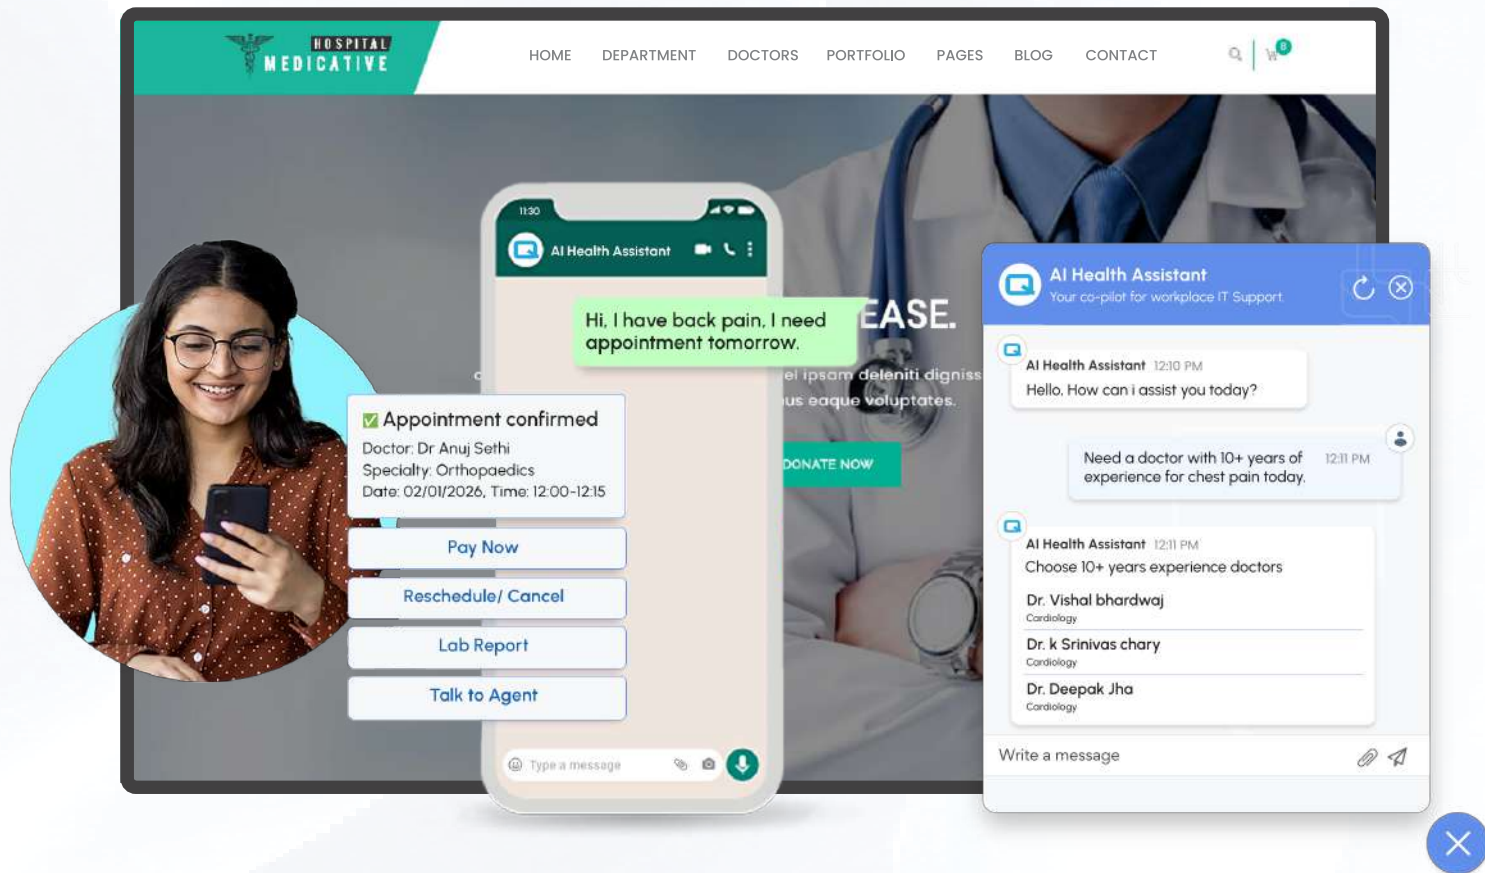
HOSPITAL
MEDICATIVE

HOME DEPARTMENT DOCTORS PORTFOLIO PAGES BLOG CONTACT

0

11:30

AI Health Assistant

Hi, I have back pain, I need appointment tomorrow.

EASE.

el ipsam deleniti digniss
us eaque voluptates.

DONATE NOW

✅ Appointment confirmed
Doctor: Dr Anuj Sethi
Specialty: Orthopaedics
Date: 02/01/2026, Time: 12:00-12:15

Pay Now

Reschedule/ Cancel

Lab Report

Talk to Agent

Type a message

AI Health Assistant
Your co-pilot for workplace IT Support

AI Health Assistant 12:10 PM
Hello, How can i assist you today?

Need a doctor with 10+ years of experience for chest pain today. 12:11 PM

AI Health Assistant 12:11 PM
Choose 10+ years experience doctors

Dr. Vishal bhardwaj
Cardiology

Dr. k Srinivas chary
Cardiology

Dr. Deepak Jha
Cardiology

Write a message